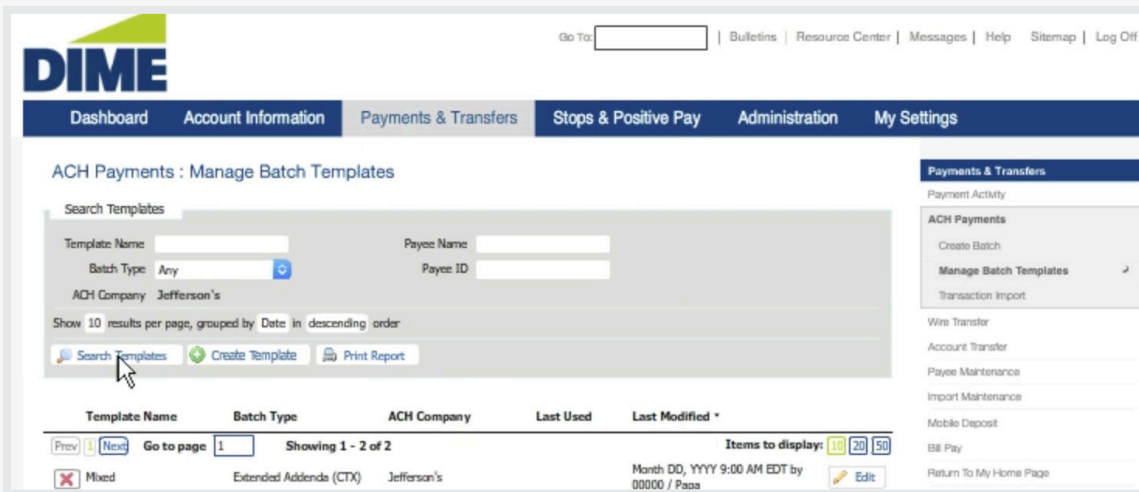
DIME

Go To: | Bulletins | Resource Center | Messages | Help Sitemap | Log Off

Dashboard Account Information Payments & Transfers Stops & Positive Pay Administration My Settings

ACH Payments : Manage Batch Templates

Search Templates

Template Name
Batch Type Any
ACH Company Jefferson's
Payee Name
Payee ID

Show 10 results per page, grouped by Date in descending order

Search Templates Create Template Print Report

| Template Name | Batch Type | ACH Company | Last Used | Last Modified * |
|---|---|---|---|---|
| Prev 1 Next Go to page 1 | | Showing 1 - 2 of 2 | | Items to display: 10 20 50 |
| Mixed | Extended Addenda (CTX) | Jefferson's | | Month DD, YYYY 9:00 AM EDT by 00000 / Papa Edit |

Payments & Transfers
Payment Activity
ACH Payments
Create Batch
Manage Batch Templates
Transaction Import
Wire Transfer
Account Transfer
Payee Maintenance
Import Maintenance
Mobile Deposit
Bill Pay
Return To My Home Page